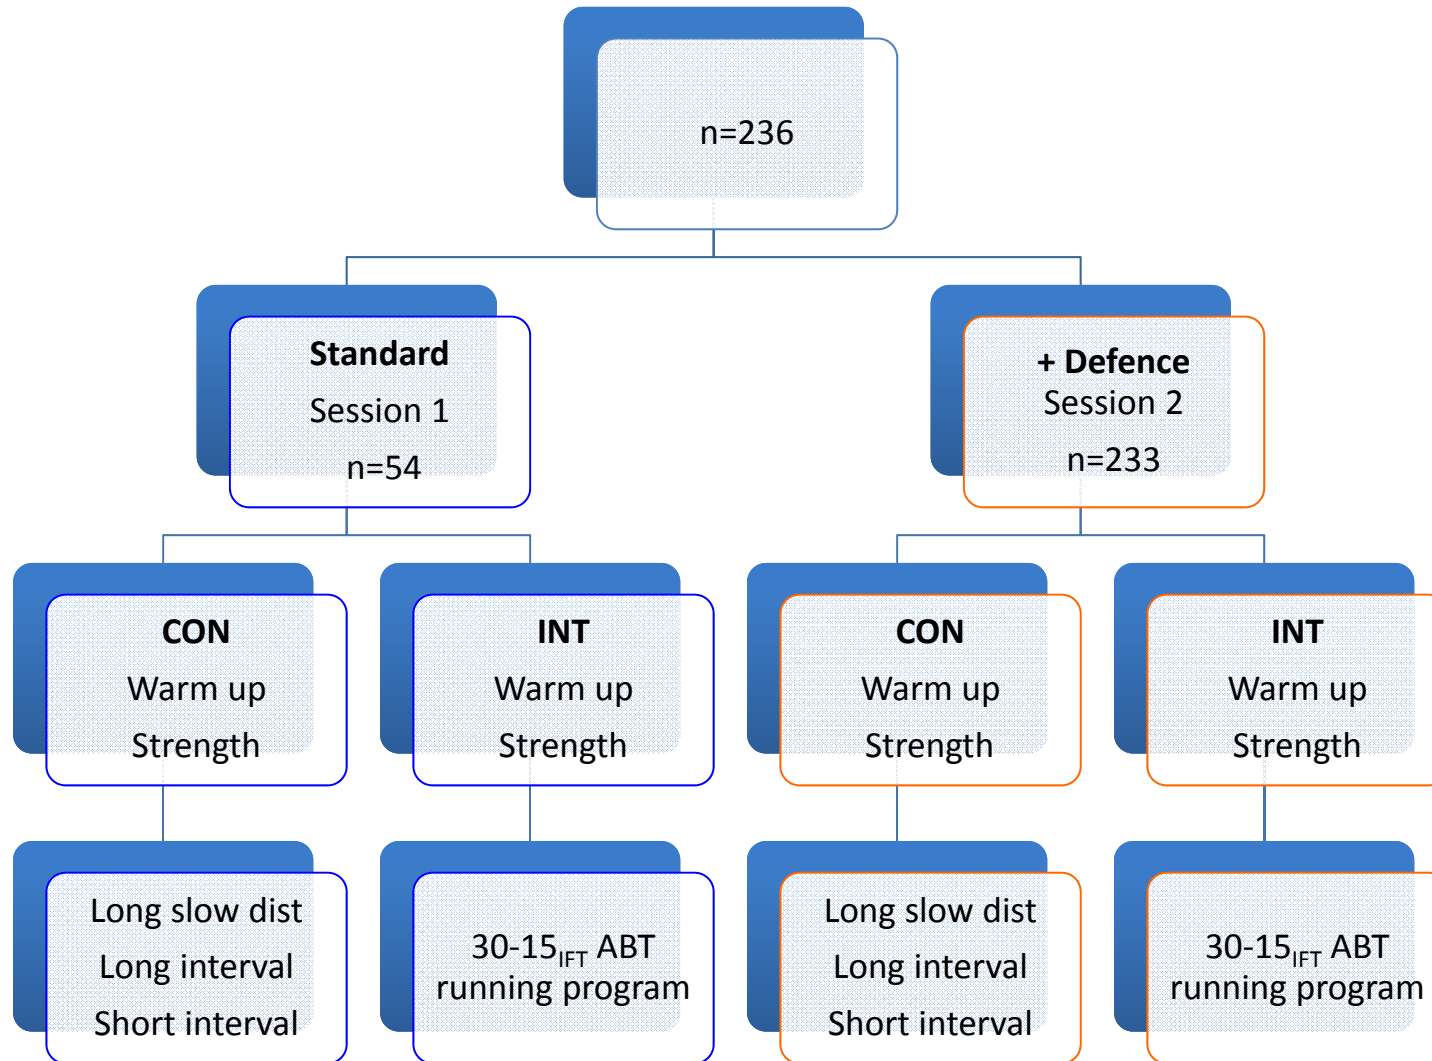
n=236

Standard
Session 1
n=54

+ Defence
Session 2
n=233

CON
Warm up
Strength

INT
Warm up
Strength

CON
Warm up
Strength

INT
Warm up
Strength

Long slow dist
Long interval
Short interval

$30\text{-}15_{IFT}$ ABT running program

Long slow dist
Long interval
Short interval

$30\text{-}15_{IFT}$ ABT running program